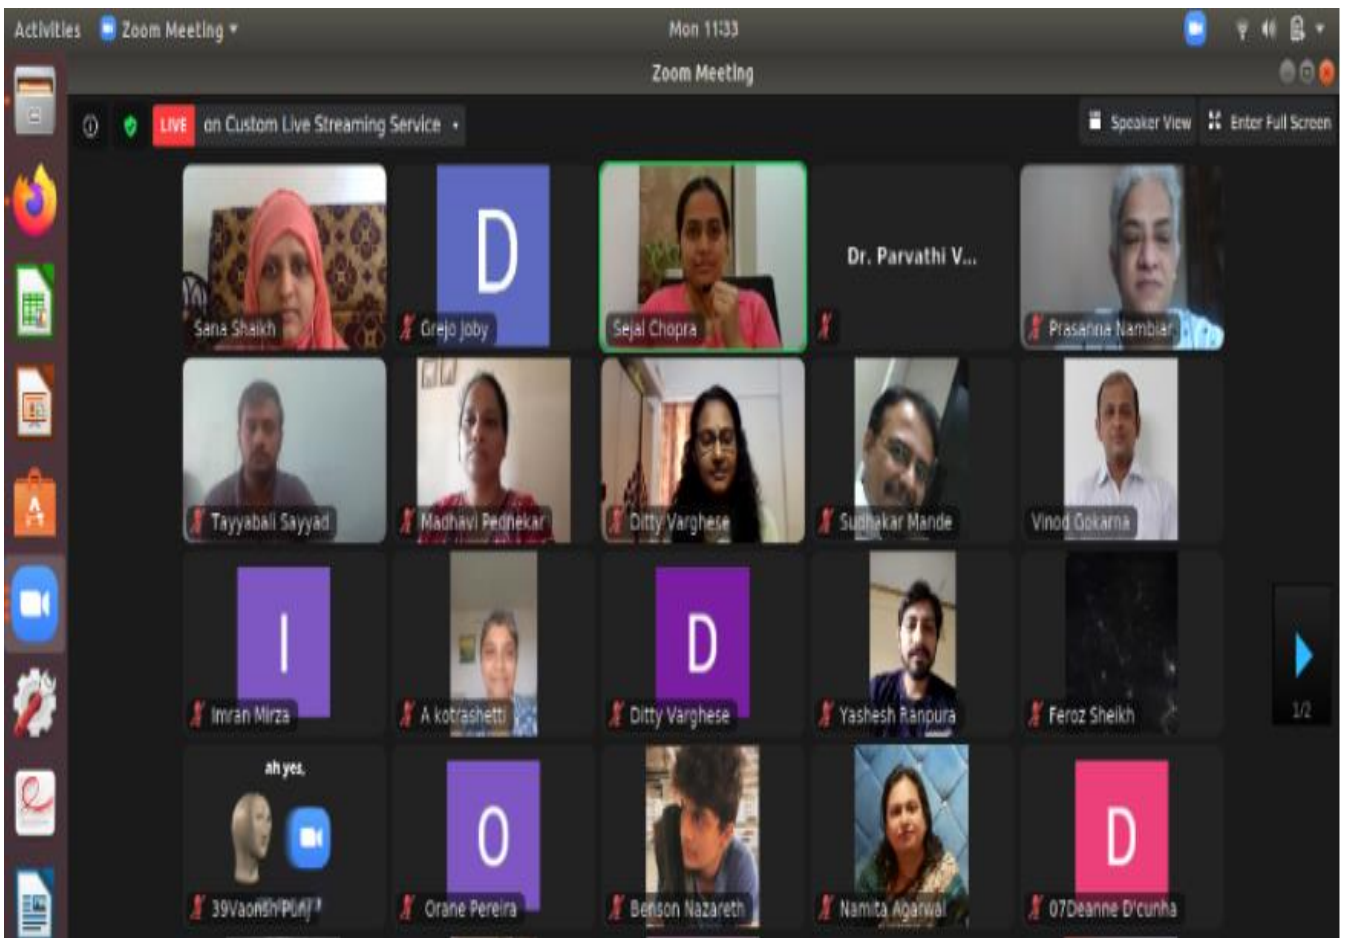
Activities Zoom Meeting ▾ Mon 11:33

Zoom Meeting

LIVE on Custom Live Streaming Service •

Speaker View Enter Full Screen

Sana Shaikh

D

Grejo Joby

Sejal Chopra

Dr. Parvathi V...

Prasanna Nambiar

Tayyabali Sayyad

Madhavi Pednekar

Ditty Varghese

Sudhakar Mande

Vinod Gokarna

I

Imran Mirza

A kotrashetti

D

Ditty Varghese

Yashesh Ranpura

Feroz Sheikh

1/2

ah yes,

39Vaonsh Punj

O

Orane Pereira

Benson Nazareth

Namita Agarwal

D

07Deanne D'cunha